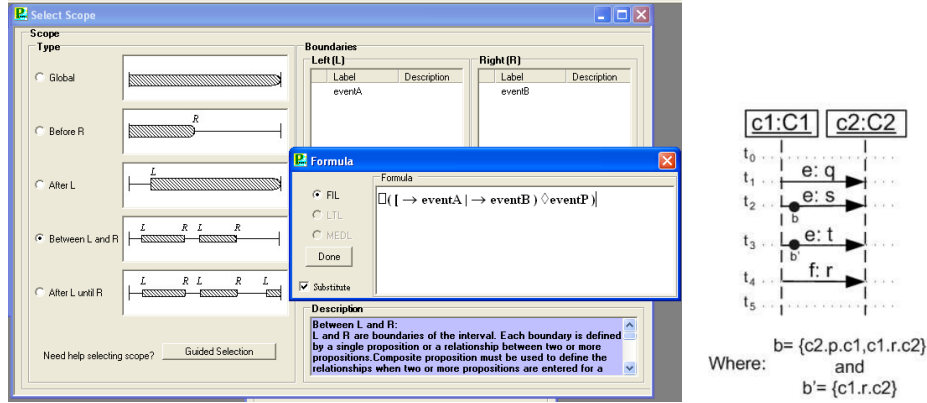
Select Scope

Scope

Type

Global

Before R

R

After L

L

Between L and R

L R L R

After L until R

L R L R L

Need help selecting scope? Guided Selection

Boundaries

Left (L)

| Label | Description |
|---|---|
| eventA | |

Right (R)

| Label | Description |
|---|---|
| eventB | |

Formula

FIL

LTL

MEDL

Done

Substitute

Formula

$\Box( [ \rightarrow$ eventA $| \rightarrow$ eventB $) \Diamond$eventP $)$

Description

Between L and R:
L and R are boundaries of the interval. Each boundary is defined by a single proposition or a relationship between two or more propositions.Composite proposition must be used to define the relationships when two or more propositions are entered for a

c1:C1 c2:C2

$t_0$

$t_1$ e: q

$t_2$ e: s

b

$t_3$ e: t

b'

$t_4$ f: r

$t_5$

Where: b= {c2.p.c1,c1.r.c2}
and
b'= {c1.r.c2}